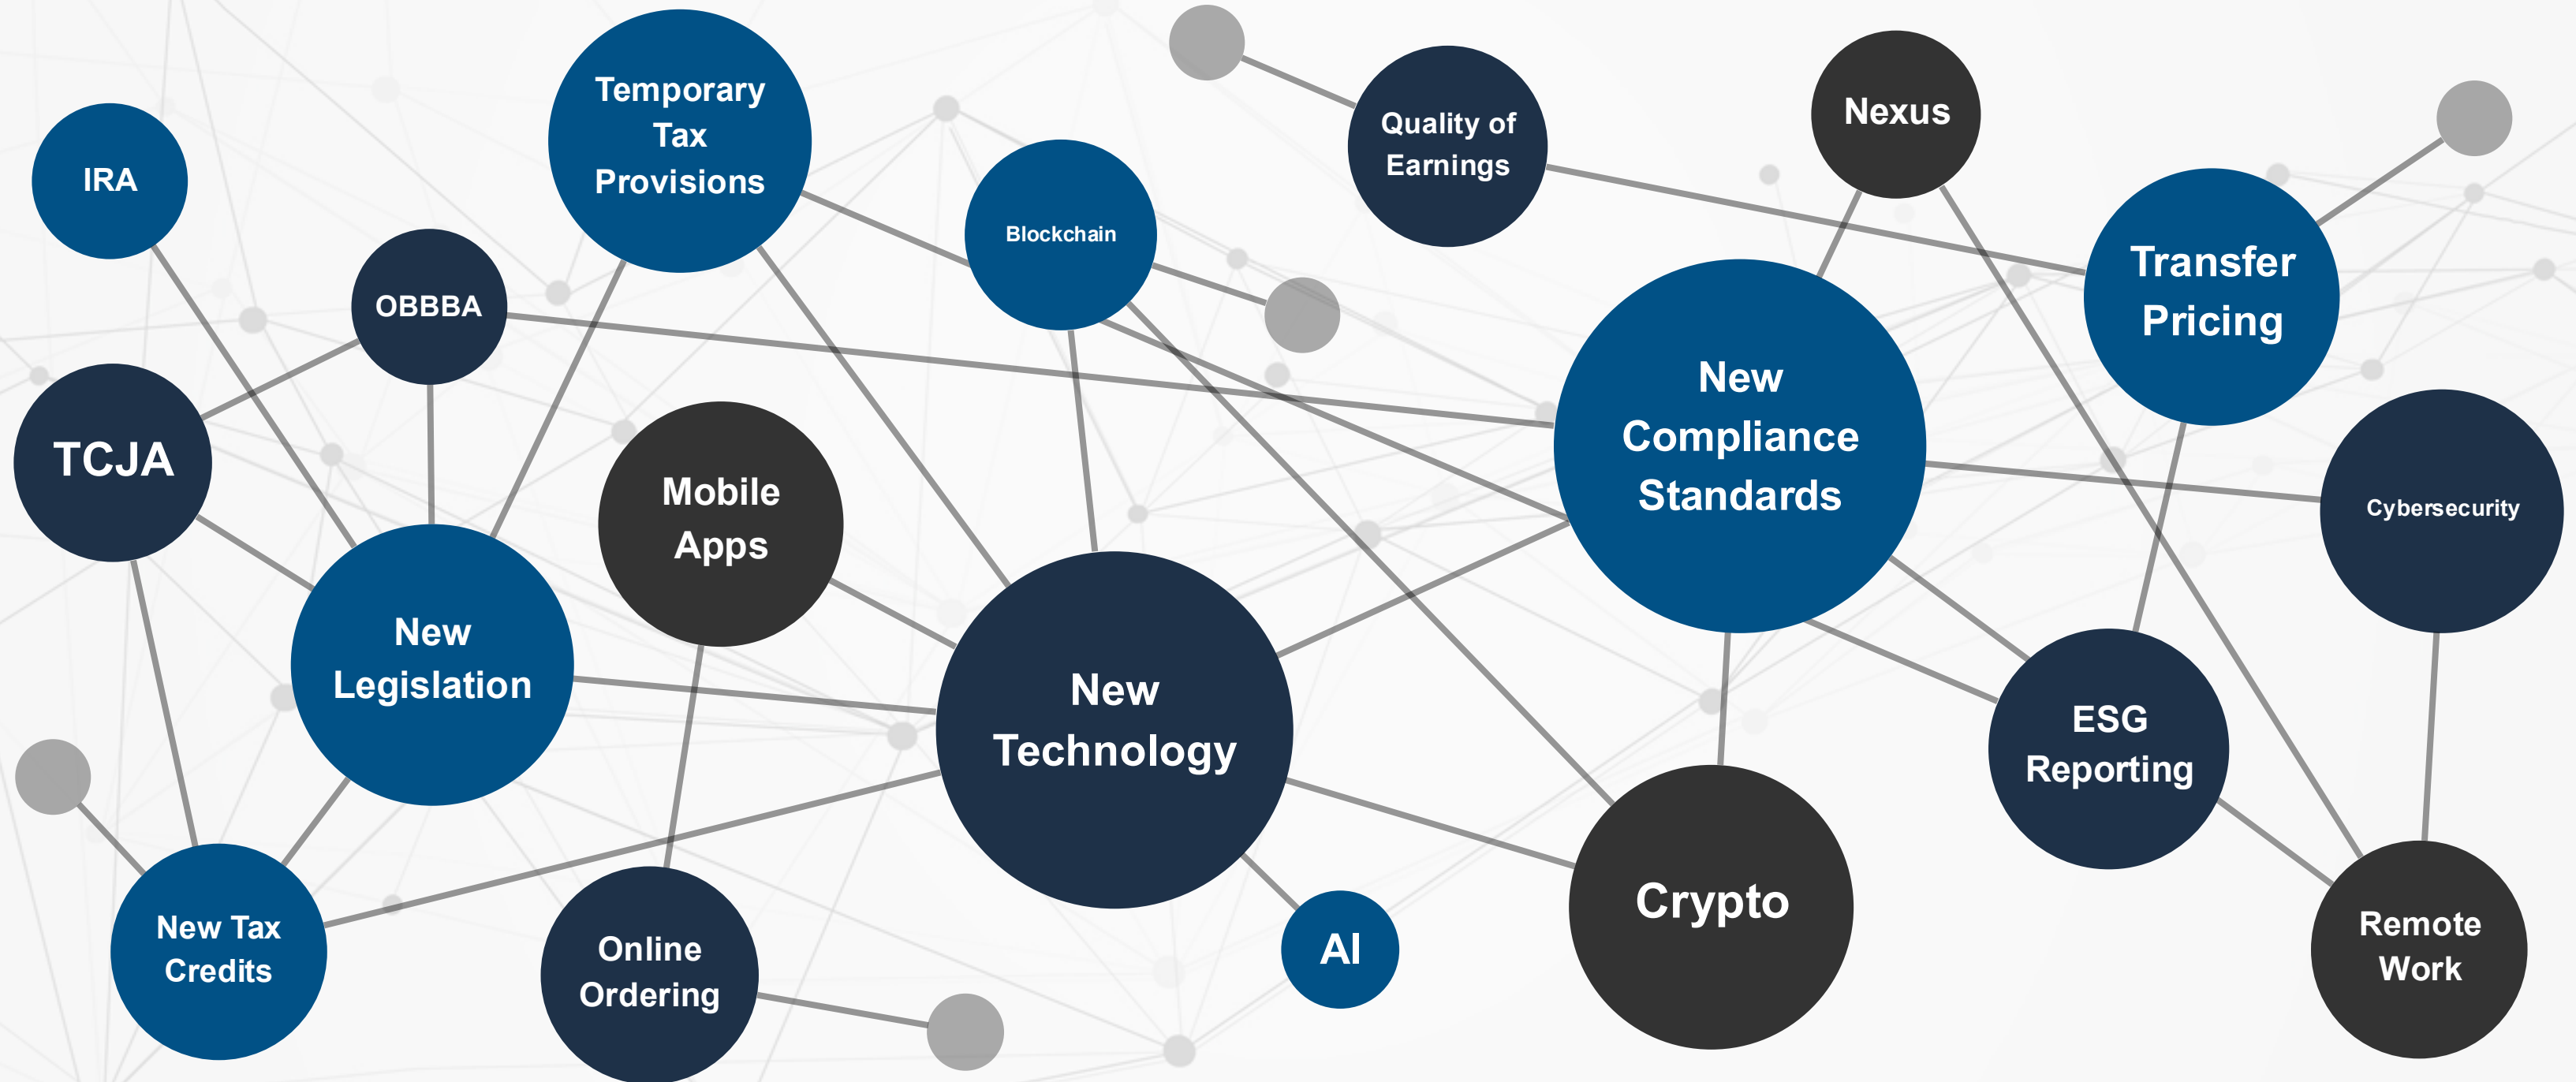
IRA

Temporary Tax Provisions

Blockchain

Quality of Earnings

Nexus

OBBBA

Transfer Pricing

New Compliance Standards

TCJA

Mobile Apps

Cybersecurity

New Legislation

New Technology

ESG Reporting

Crypto

AI

New Tax Credits

Online Ordering

Remote Work